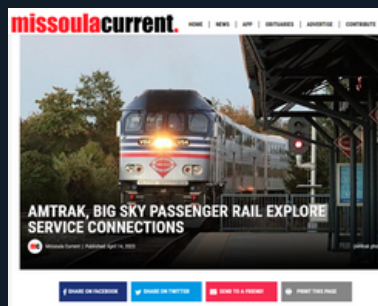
missoulacurrent.

HOME | NEWS | APP | OBITUARIES | ADVERTISE | CONTRIBUTE

AMTRAK, BIG SKY PASSENGER RAIL EXPLORE SERVICE CONNECTIONS

Missoula Current | Published April 14, 2023

SHARE ON FACEBOOK

SHARE ON TWITTER

SEND TO A FRIEND!

PRINT THIS PAGE